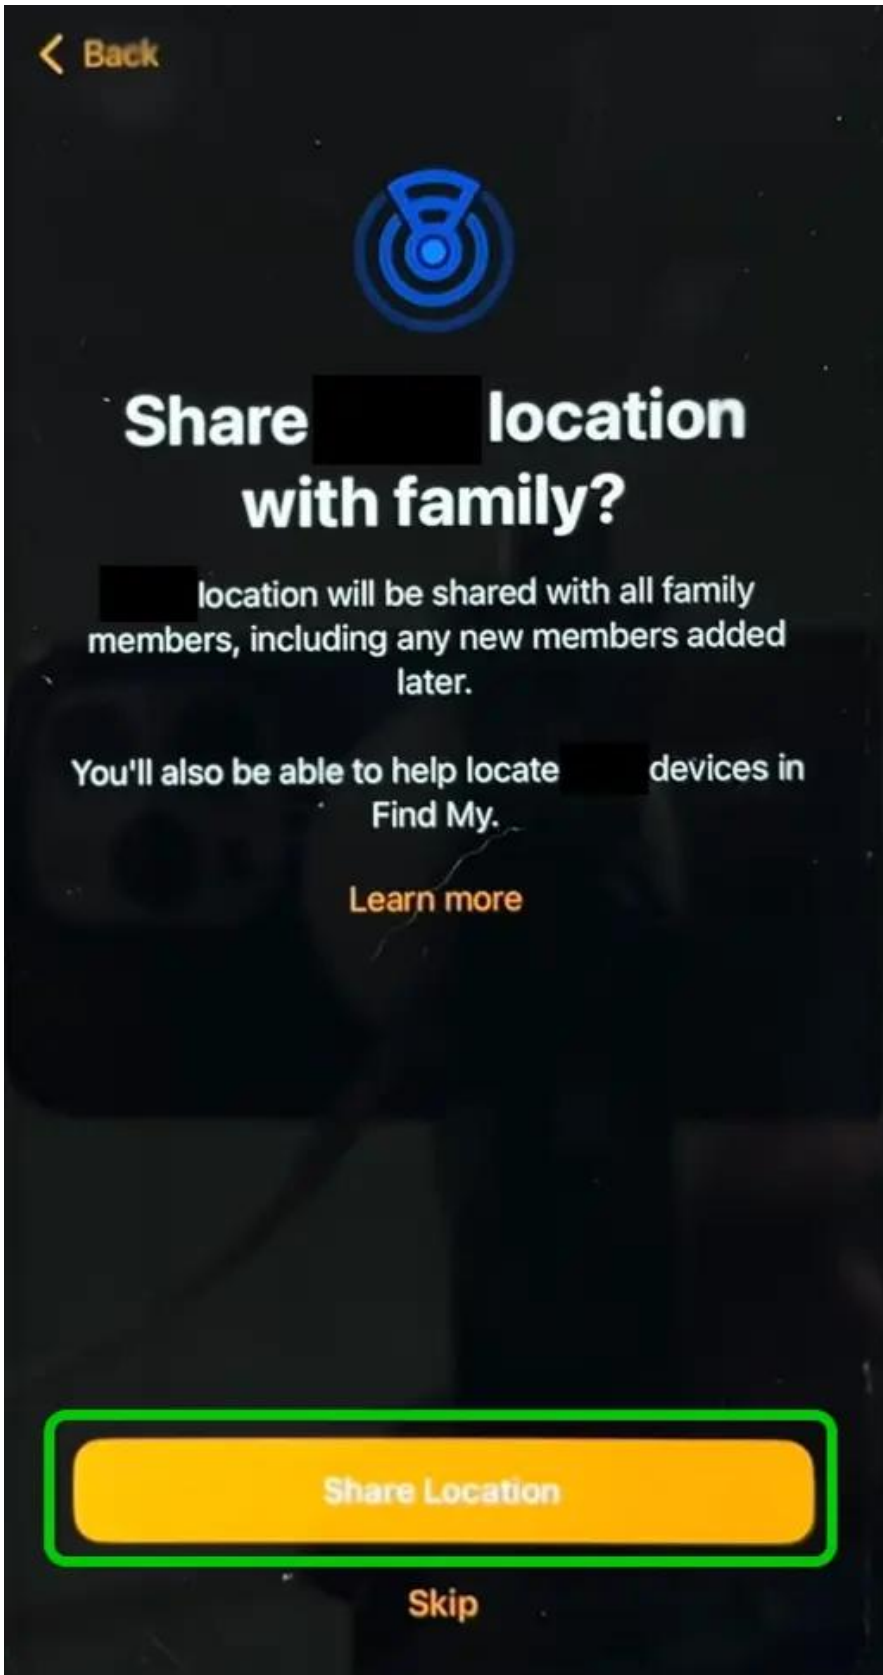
< Back

Share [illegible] location with family?

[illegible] location will be shared with all family members, including any new members added later.

You'll also be able to help locate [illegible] devices in Find My.

Learn more

Share Location

Skip